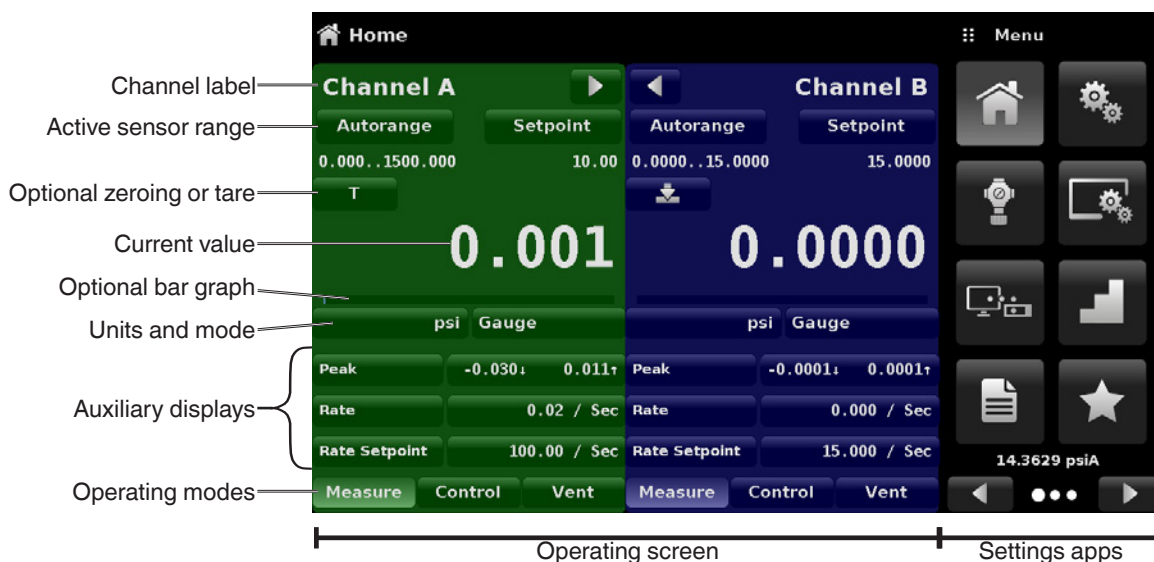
Home

Menu

Channel label

Active sensor range

Optional zeroing or tare

Current value

Optional bar graph

Units and mode

Auxiliary displays

Operating modes

Channel A

Autorange

Setpoint

0.000..1500.000

10.00

T

0.001

psi

Gauge

Peak

-0.030↓

0.011↑

Rate

0.02 / Sec

Rate Setpoint

100.00 / Sec

Measure

Control

Vent

Channel B

Autorange

Setpoint

0.0000..15.0000

15.0000

0.0000

psi

Gauge

Peak

-0.0001↓

0.0001↑

Rate

0.000 / Sec

Rate Setpoint

15.000 / Sec

Measure

Control

Vent

14.3629 psiA

Operating screen

Settings apps